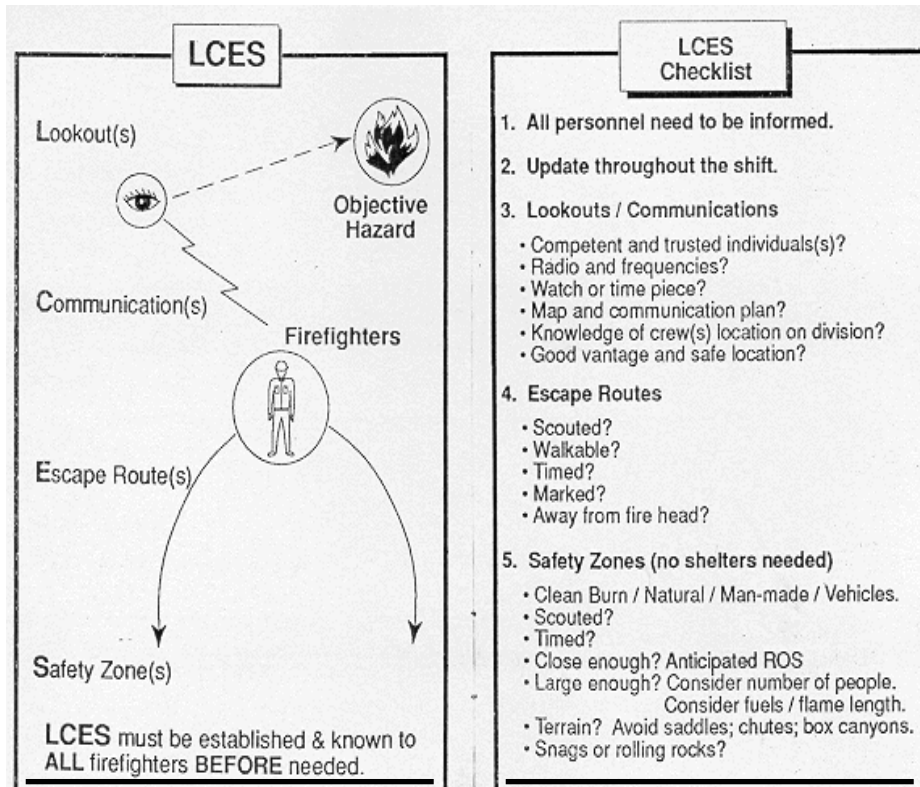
LCES

Lookout(s)

Objective Hazard

Communication(s)

Firefighters

Escape Route(s)

Safety Zone(s)

LCES must be established & known to ALL firefighters BEFORE needed.

LCES Checklist

1. All personnel need to be informed.

2. Update throughout the shift.

3. Lookouts / Communications

• Competent and trusted individuals(s)?
• Radio and frequencies?
• Watch or time piece?
• Map and communication plan?
• Knowledge of crew(s) location on division?
• Good vantage and safe location?

4. Escape Routes

• Scouted?
• Walkable?
• Timed?
• Marked?
• Away from fire head?

5. Safety Zones (no shelters needed)

• Clean Burn / Natural / Man-made / Vehicles.
• Scouted?
• Timed?
• Close enough? Anticipated ROS
• Large enough? Consider number of people. Consider fuels / flame length.
• Terrain? Avoid saddles; chutes; box canyons.
• Snags or rolling rocks?